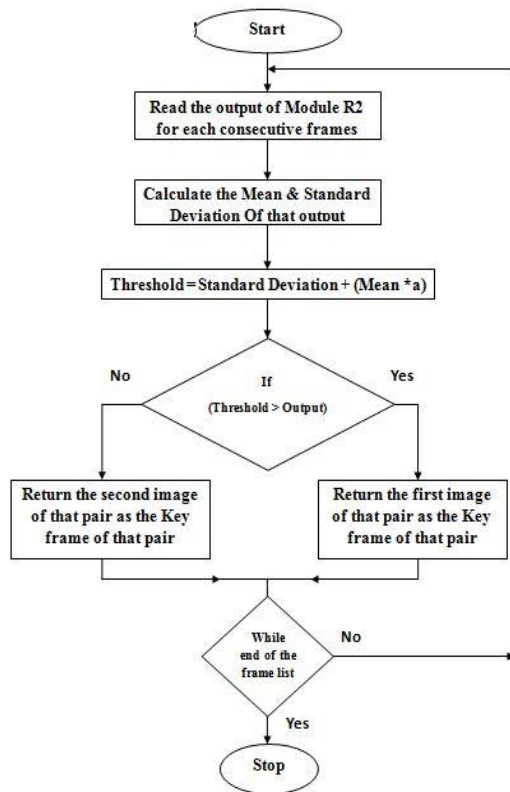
Start

Read the output of Module R2 for each consecutive frames

Calculate the Mean & Standard Deviation Of that output

Threshold = Standard Deviation + (Mean *a)

No

If
(Threshold > Output)

Yes

Return the second image of that pair as the Key frame of that pair

Return the first image of that pair as the Key frame of that pair

While end of the frame list

No

Yes

Stop